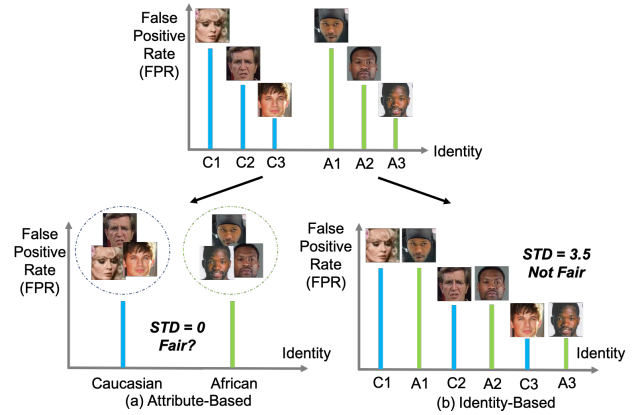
False Positive Rate (FPR)

C1 C2 C3 A1 A2 A3 Identity

False Positive Rate (FPR)

STD = 0
Fair?

Identity

Caucasian African
(a) Attribute-Based

False Positive Rate (FPR)

STD = 3.5
Not Fair

Identity

C1 A1 C2 A2 C3 A3
(b) Identity-Based